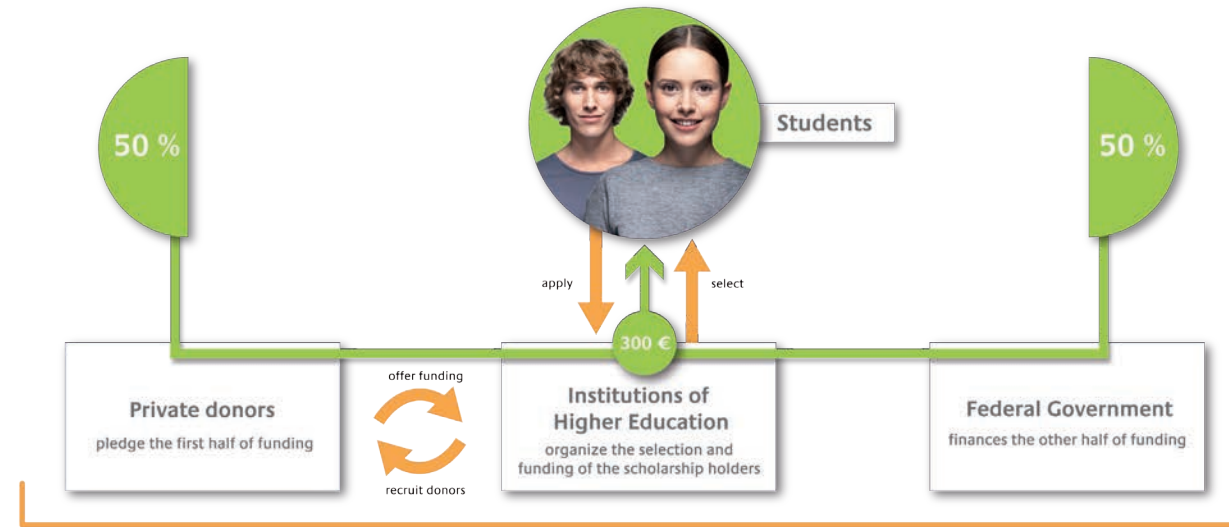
50 %

Students

50 %

apply

select

300 €

Private donors
pledge the first half of funding

offer funding

recruit donors

Institutions of Higher Education
organize the selection and funding of the scholarship holders

Federal Government
finances the other half of funding